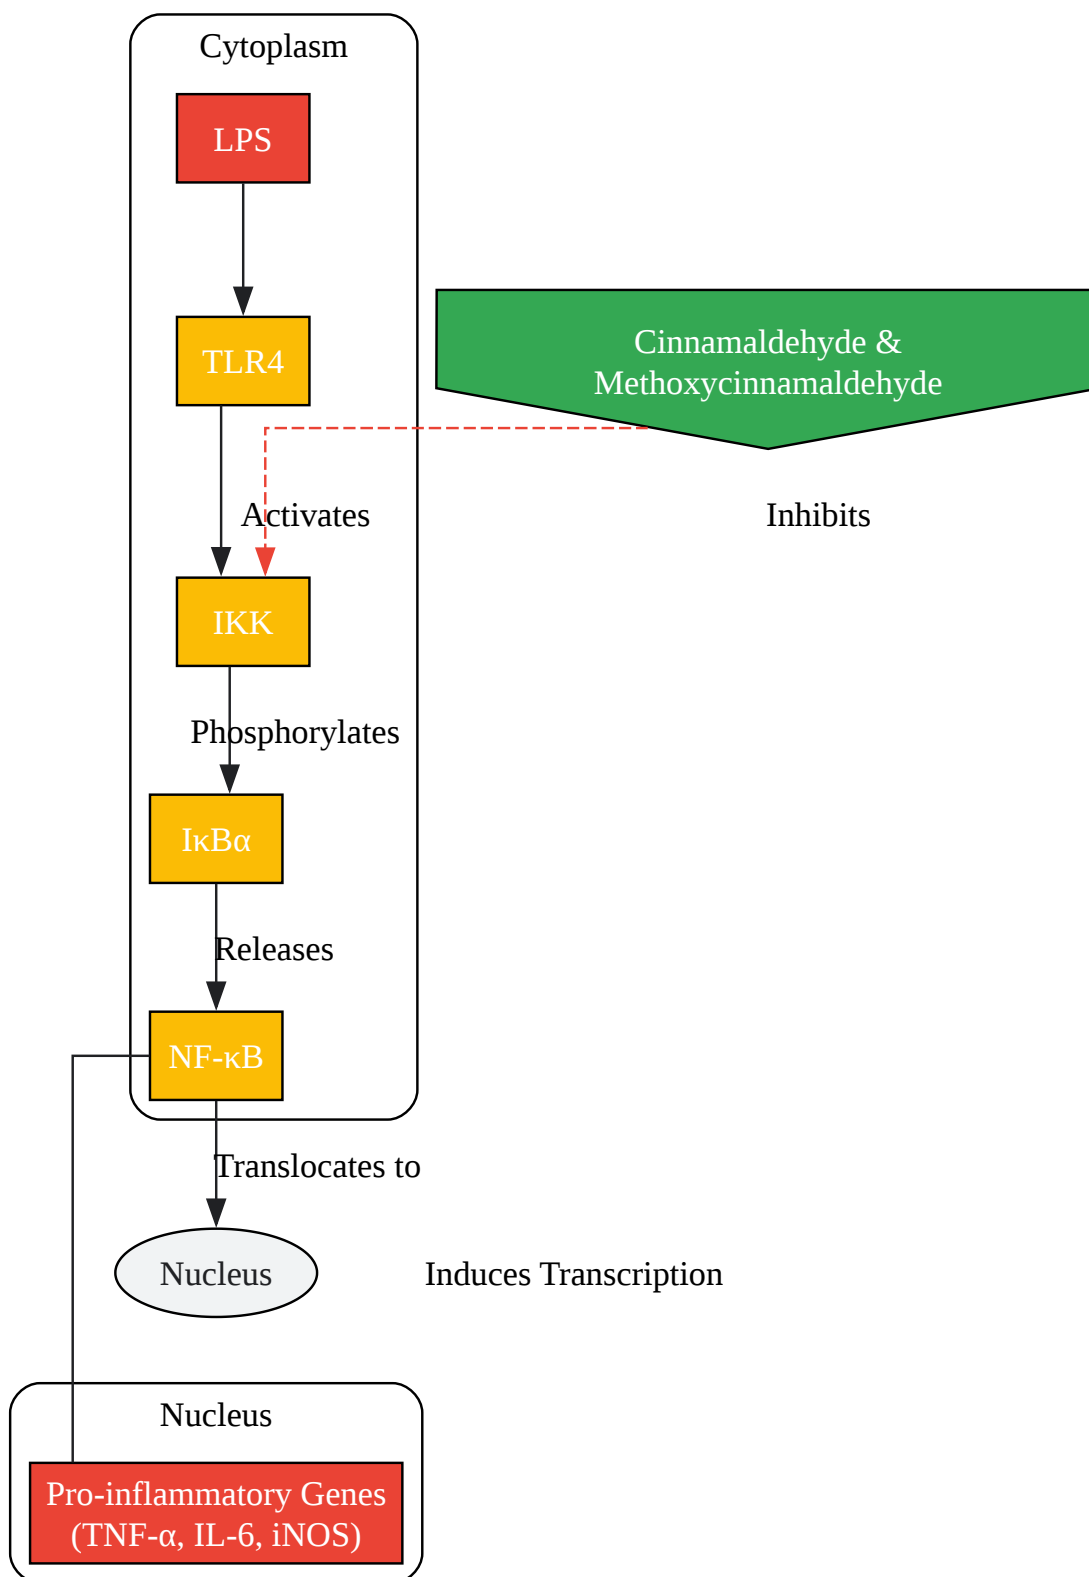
Cytoplasm

LPS

TLR4

Cinnamaldehyde & Methoxycinnamaldehyde

Activates

Inhibits

IKK

Phosphorylates

IκBα

Releases

NF-κB

Translocates to

Nucleus

Induces Transcription

Nucleus

Pro-inflammatory Genes (TNF-α, IL-6, iNOS)